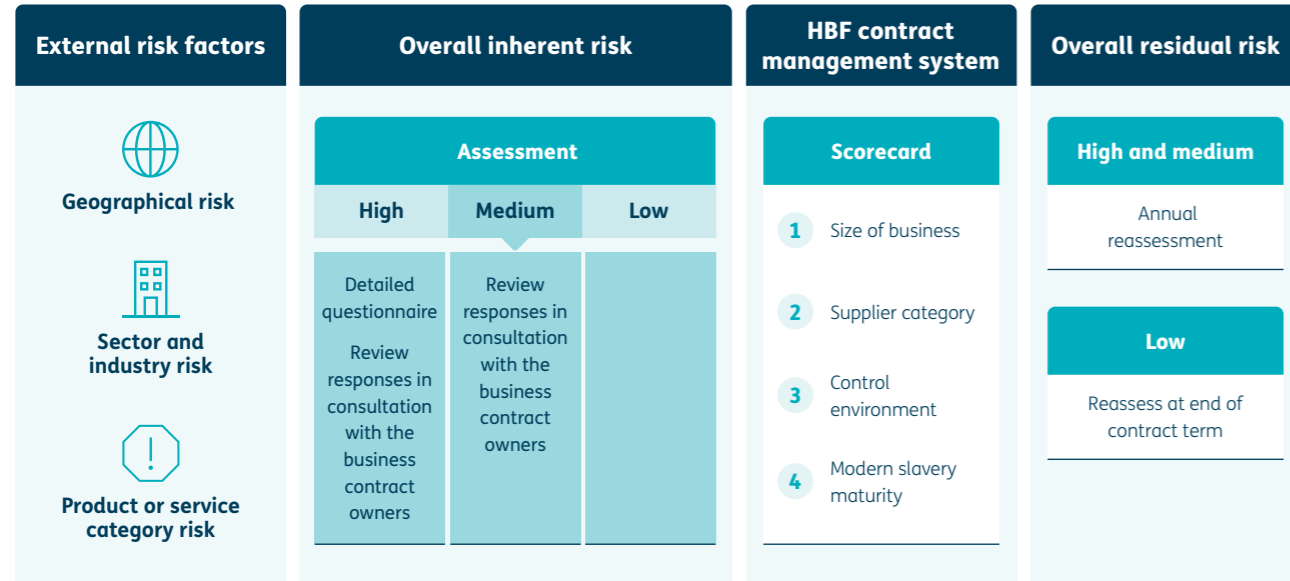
External risk factors

Geographical risk

Sector and industry risk

Product or service category risk

Overall inherent risk

Assessment

| High | Medium | Low |
|---|---|---|
| Detailed questionnaire Review responses in consultation with the business contract owners | Review responses in consultation with the business contract owners | |

HBF contract management system

Scorecard

1 Size of business

2 Supplier category

3 Control environment

4 Modern slavery maturity

Overall residual risk

High and medium

Annual reassessment

Low

Reassess at end of contract term